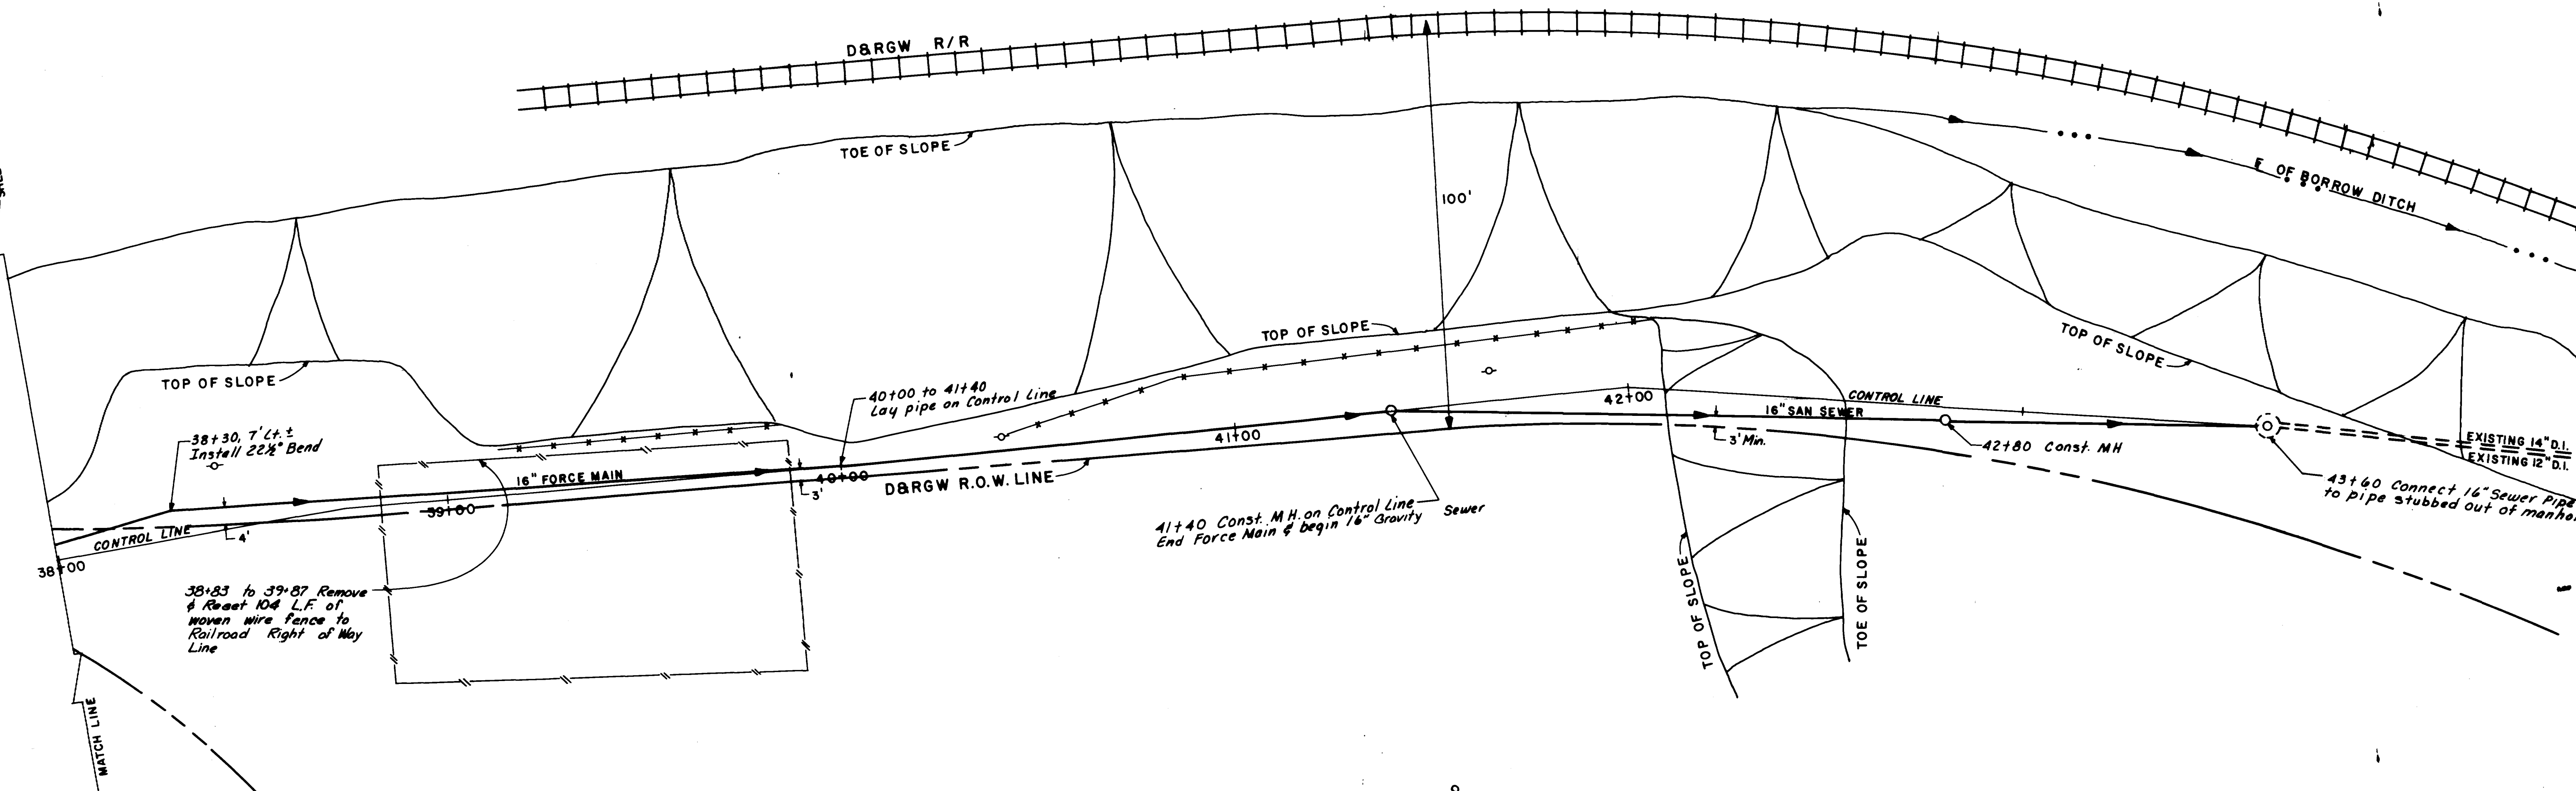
D&RGW R/R

TOE OF SLOPE

100'

℄ OF BORROW DITCH

TOP OF SLOPE

TOP OF SLOPE

TOP OF SLOPE

40+00 to 41+40 Lay pipe on Control Line

38+30, 7' Lt.± Install 22½° Bend

16" FORCE MAIN

40+00

3'

D&RGW R.O.W. LINE

41+00

42+00

CONTROL LINE

16" SAN SEWER

3' Min.

42+80 Const. MH

EXISTING 14" D.I.

EXISTING 12" D.I.

43+60 Connect 16" Sewer Pipe to pipe stubbed out of manho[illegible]

39+00

CONTROL LINE

4'

38+00

41+40 Const. M.H. on Control Line End Force Main & begin 16" Gravity Sewer

38+83 to 39+87 Remove & Reset 104 L.F. of woven wire fence to Railroad Right of Way Line

TOP OF SLOPE

TOE OF SLOPE

MATCH LINE